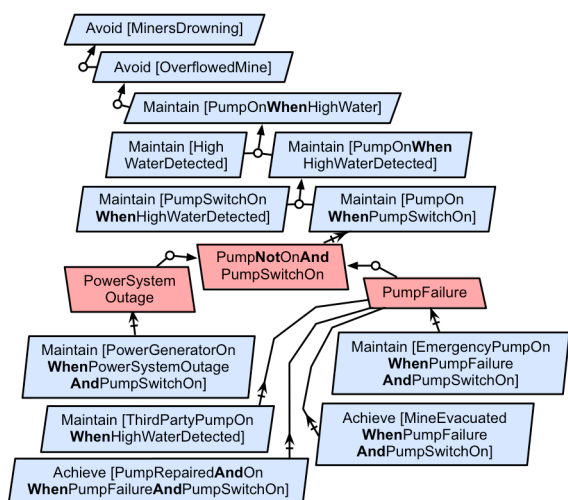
Avoid [MinersDrowning]

Avoid [OverflowedMine]

Maintain [PumpOnWhenHighWater]

Maintain [High WaterDetected]

Maintain [PumpOnWhen HighWaterDetected]

Maintain [PumpSwitchOn WhenHighWaterDetected]

Maintain [PumpOn WhenPumpSwitchOn]

PumpNotOnAnd PumpSwitchOn

PowerSystem Outage

PumpFailure

Maintain [PowerGeneratorOn WhenPowerSystemOutage AndPumpSwitchOn]

Maintain [EmergencyPumpOn WhenPumpFailure AndPumpSwitchOn]

Maintain [ThirdPartyPumpOn WhenHighWaterDetected]

Achieve [MineEvacuated WhenPumpFailure AndPumpSwitchOn]

Achieve [PumpRepairedAndOn WhenPumpFailureAndPumpSwitchOn]